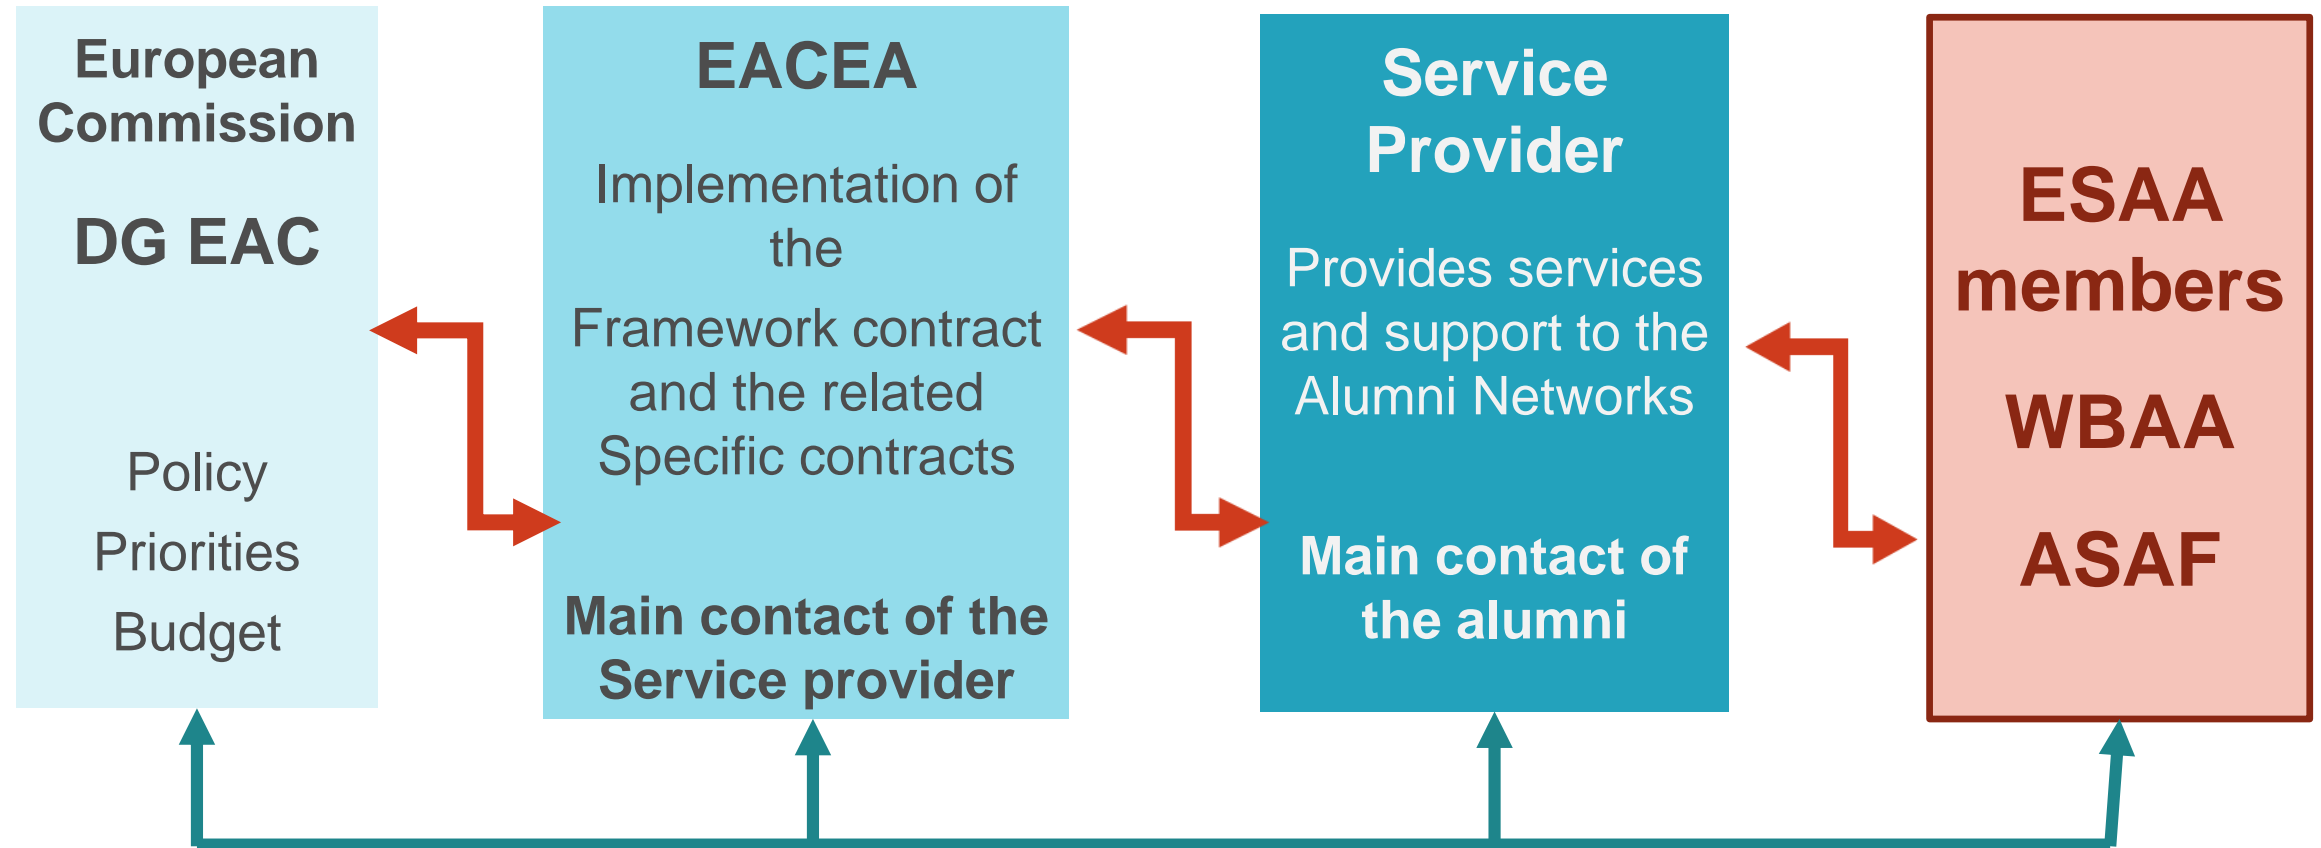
European Commission

DG EAC

Policy

Priorities

Budget

EACEA

Implementation of the

Framework contract and the related Specific contracts

Main contact of the Service provider

Service Provider

Provides services and support to the Alumni Networks

Main contact of the alumni

ESAA members

WBAA

ASAF